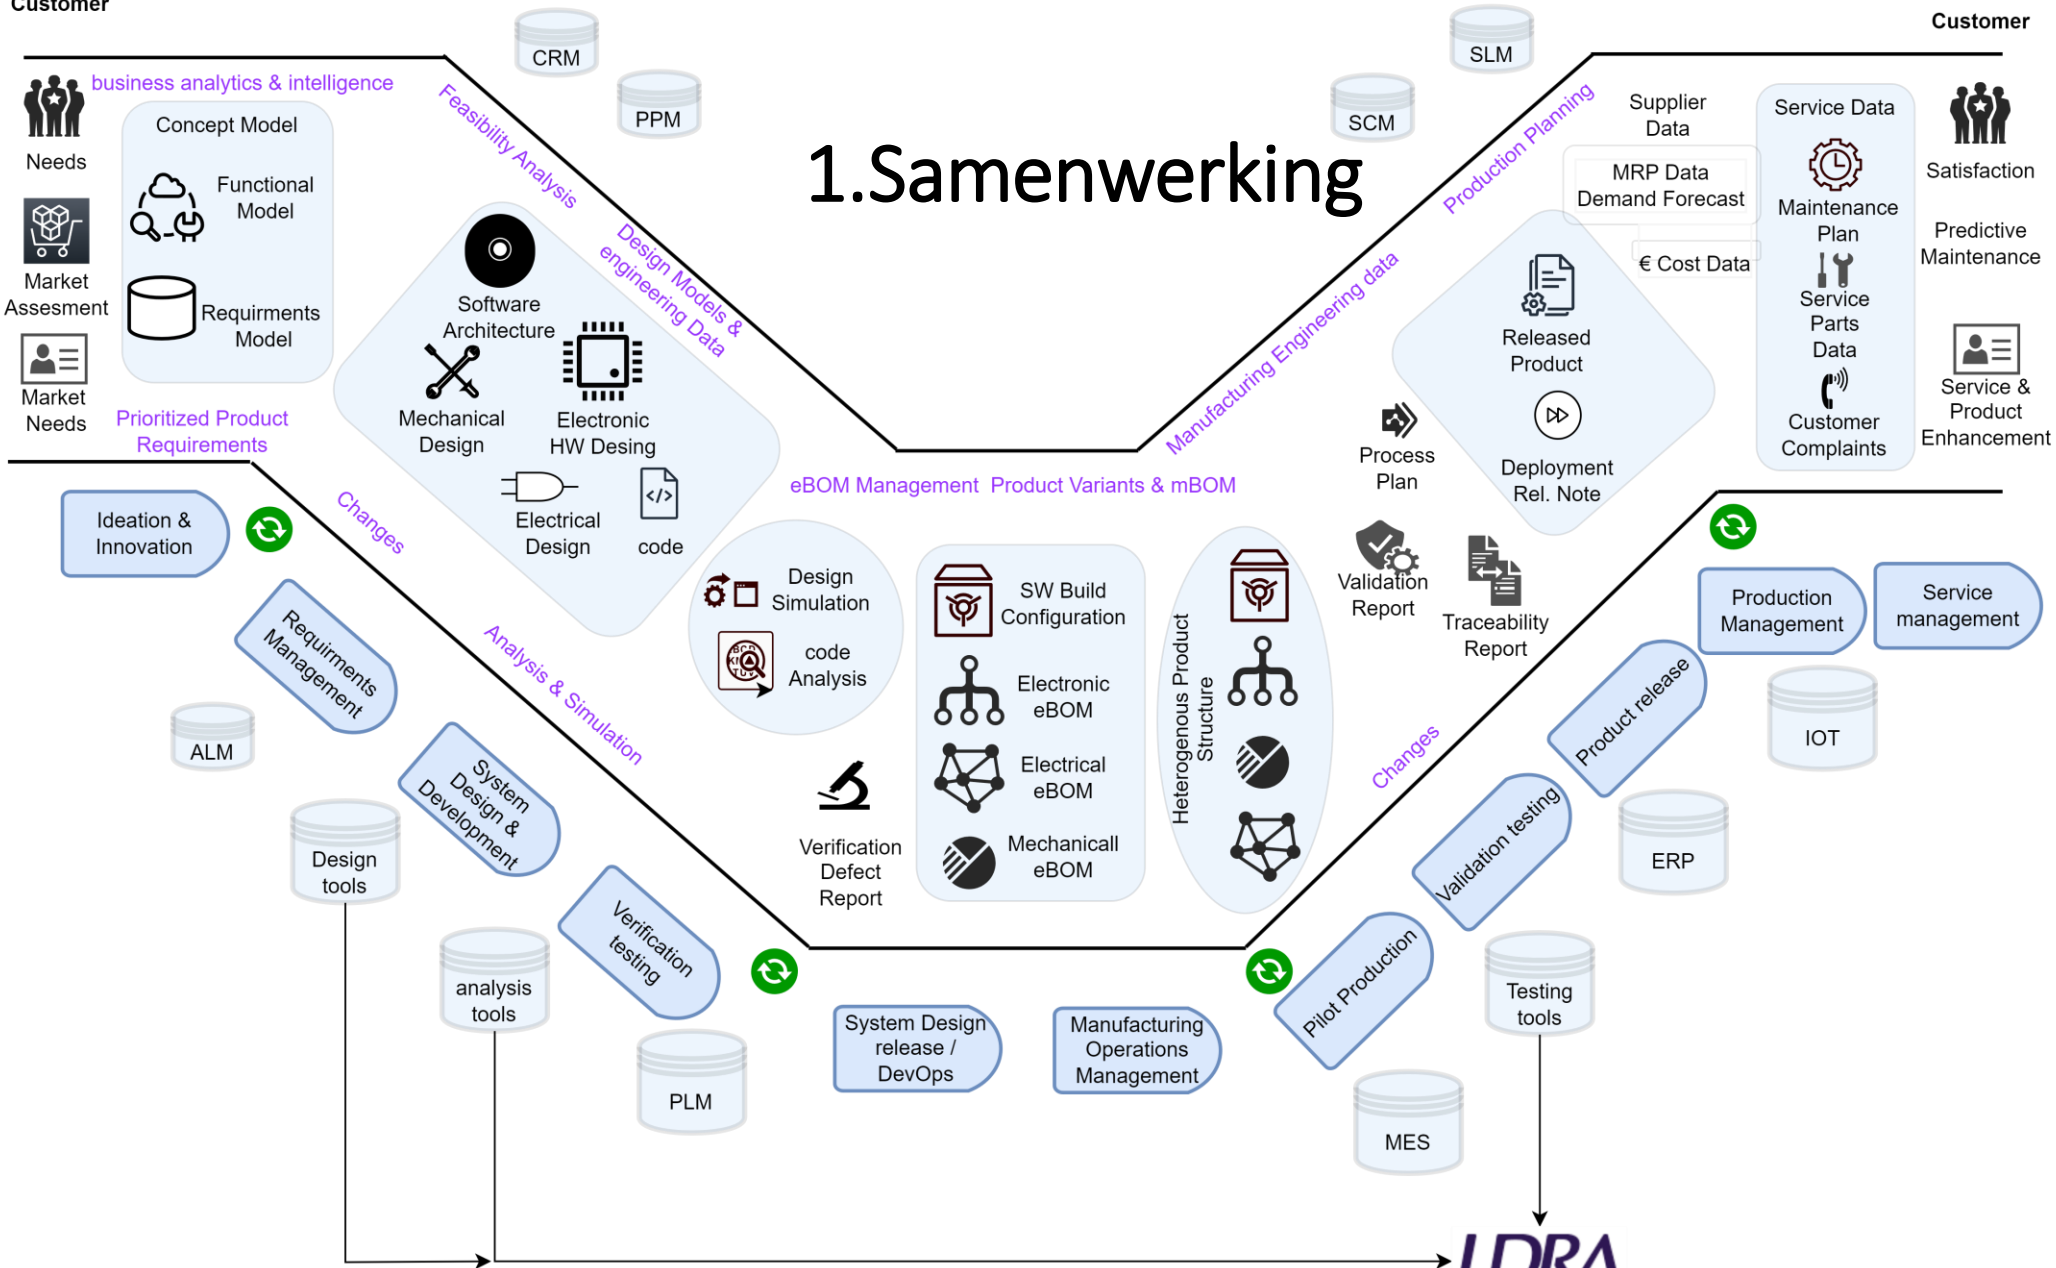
Customer

Customer

CRM

PPM

SLM

SCM

1.Samenwerking

business analytics & intelligence

Needs

Market Assesment

Market Needs

Concept Model

Functional Model

Requirments Model

Prioritized Product Requirements

Feasibility Analysis

Design Models & engineering Data

Software Architecture

Mechanical Design

Electronic HW Desing

Electrical Design

code

Manufacturing Engineering data

Production Planning

Supplier Data

MRP Data Demand Forecast

€ Cost Data

Service Data

Maintenance Plan

Service Parts Data

Customer Complaints

Satisfaction

Predictive Maintenance

Service & Product Enhancement

Released Product

Deployment Rel. Note

Process Plan

eBOM Management Product Variants & mBOM

Ideation & Innovation

Changes

Requirements Management

ALM

System Design & Development

Design tools

Analysis & Simulation

Design Simulation

code Analysis

Verification Defect Report

SW Build Configuration

Electronic eBOM

Electrical eBOM

Mechanicall eBOM

Heterogenous Product Structure

Validation Report

Traceability Report

Production Management

Service management

Product release

IOT

Changes

Validation testing

ERP

Verification testing

analysis tools

PLM

System Design release / DevOps

Manufacturing Operations Management

Pilot Production

Testing tools

MES

LDRA